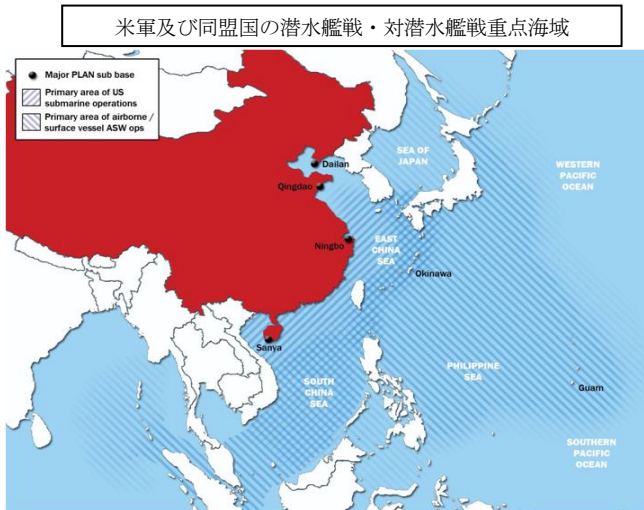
米軍及び同盟国の潜水艦戦・対潜水艦戦重点海域

Major PLAN sub base
Primary area of US submarine operations
Primary area of airborne / surface vessel ASW ops

Dailan
Qingdao
Ningbo
Sanya
SEA OF JAPAN
WESTERN PACIFIC OCEAN
EAST CHINA SEA
Okinawa
SOUTH CHINA SEA
PHILIPPINE SEA
Guam
SOUTHERN PACIFIC OCEAN